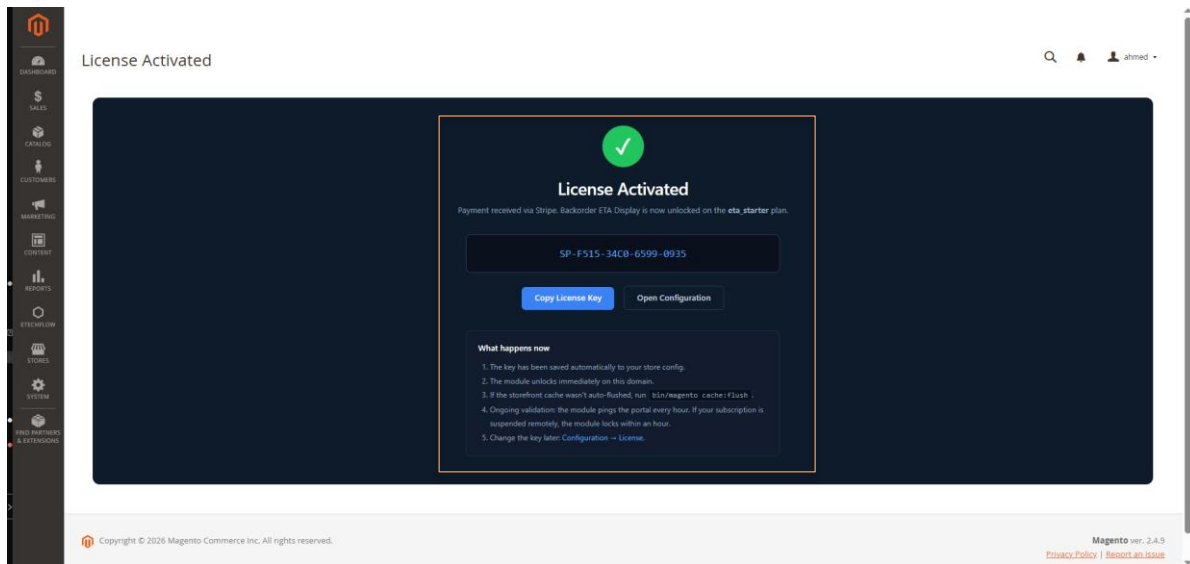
DASHBOARD
SALES
CATALOG
CUSTOMERS
MARKETING
CONTENT
REPORTS
ETECHFLOW
STORES
SYSTEM
FIND PARTNERS & EXTENSIONS

License Activated

ahmed

License Activated

Payment received via Stripe. Backorder ETA Display is now unlocked on the **eta_starter** plan.

SP-F515-34C0-6599-0935

Copy License Key
Open Configuration

**What happens now**

1. The key has been saved automatically to your store config.
2. The module unlocks immediately on this domain.
3. If the storefront cache wasn't auto-flushed, run `bin/magento cache:flush`.
4. Ongoing validation: the module pings the portal every hour. If your subscription is suspended remotely, the module locks within an hour.
5. Change the key later: Configuration → License.

Copyright © 2026 Magento Commerce Inc. All rights reserved.

Magento ver. 2.4.9
Privacy Policy | Report an Issue